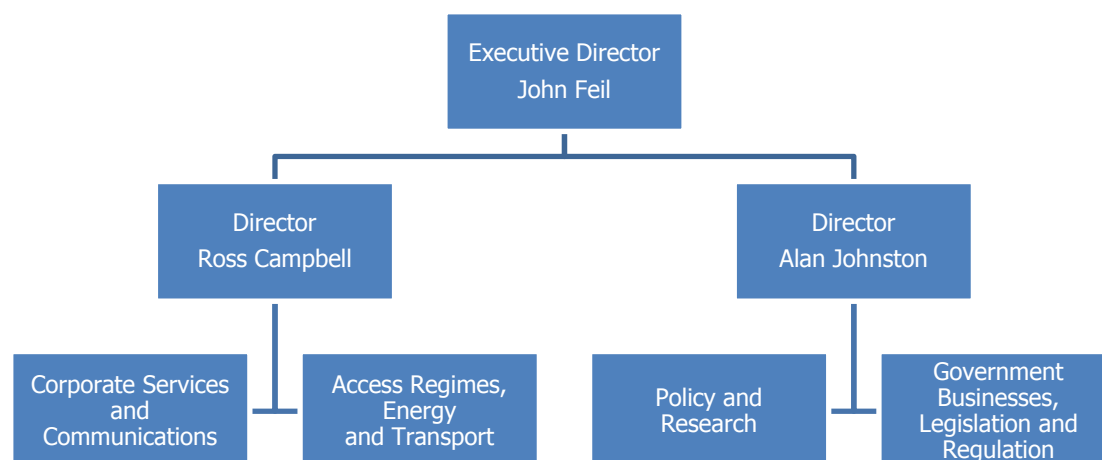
Executive Director
John Feil

Director
Ross Campbell

Director
Alan Johnston

Corporate Services and Communications

Access Regimes, Energy and Transport

Policy and Research

Government Businesses, Legislation and Regulation